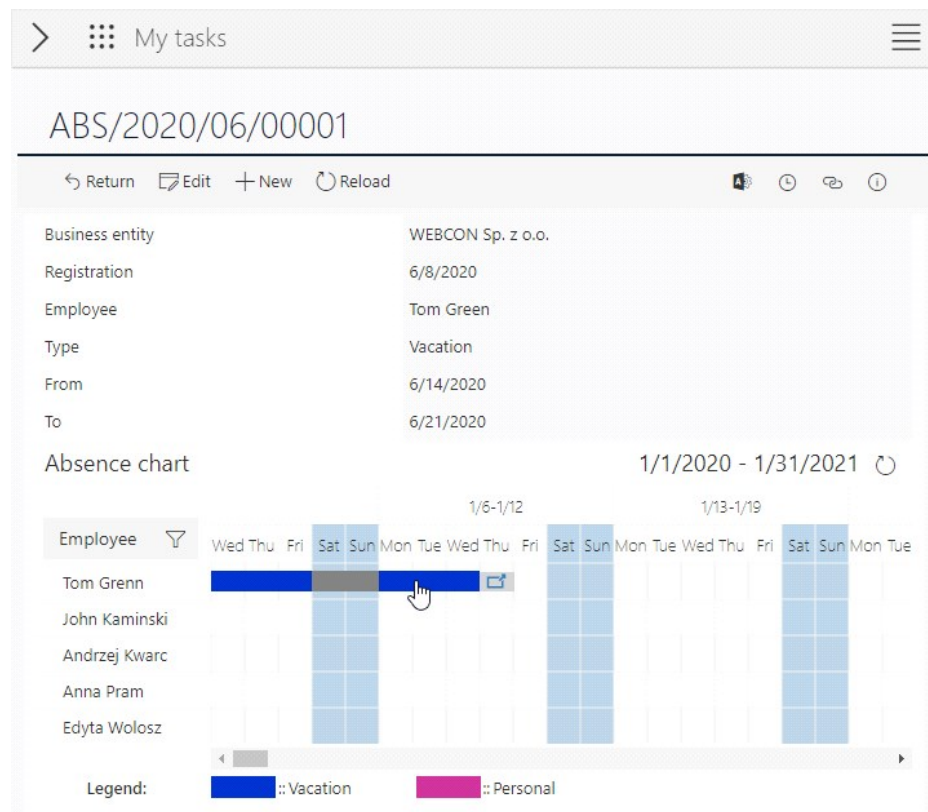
My tasks

ABS/2020/06/00001

Return Edit New Reload

| | |
|---|---|
| Business entity | WEBCON Sp. z o.o. |
| Registration | 6/8/2020 |
| Employee | Tom Green |
| Type | Vacation |
| From | 6/14/2020 |
| To | 6/21/2020 |

Absence chart

1/1/2020 - 1/31/2021

1/6-1/12 1/13-1/19

Employee

Wed Thu Fri Sat Sun Mon Tue Wed Thu Fri Sat Sun Mon Tue Wed Thu Fri Sat Sun Mon Tue

Tom Grenn
John Kaminski
Andrzej Kwarc
Anna Pram
Edyta Wolosz

Legend: :: Vacation :: Personal